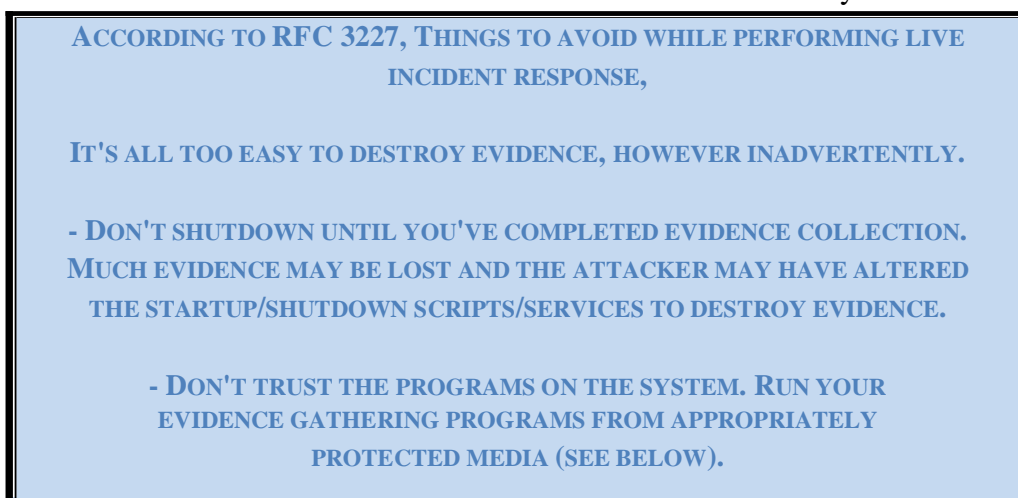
ACCORDING TO RFC 3227, THINGS TO AVOID WHILE PERFORMING LIVE INCIDENT RESPONSE,

IT'S ALL TOO EASY TO DESTROY EVIDENCE, HOWEVER INADVERTENTLY.

- DON'T SHUTDOWN UNTIL YOU'VE COMPLETED EVIDENCE COLLECTION. MUCH EVIDENCE MAY BE LOST AND THE ATTACKER MAY HAVE ALTERED THE STARTUP/SHUTDOWN SCRIPTS/SERVICES TO DESTROY EVIDENCE.

- DON'T TRUST THE PROGRAMS ON THE SYSTEM. RUN YOUR EVIDENCE GATHERING PROGRAMS FROM APPROPRIATELY PROTECTED MEDIA (SEE BELOW).